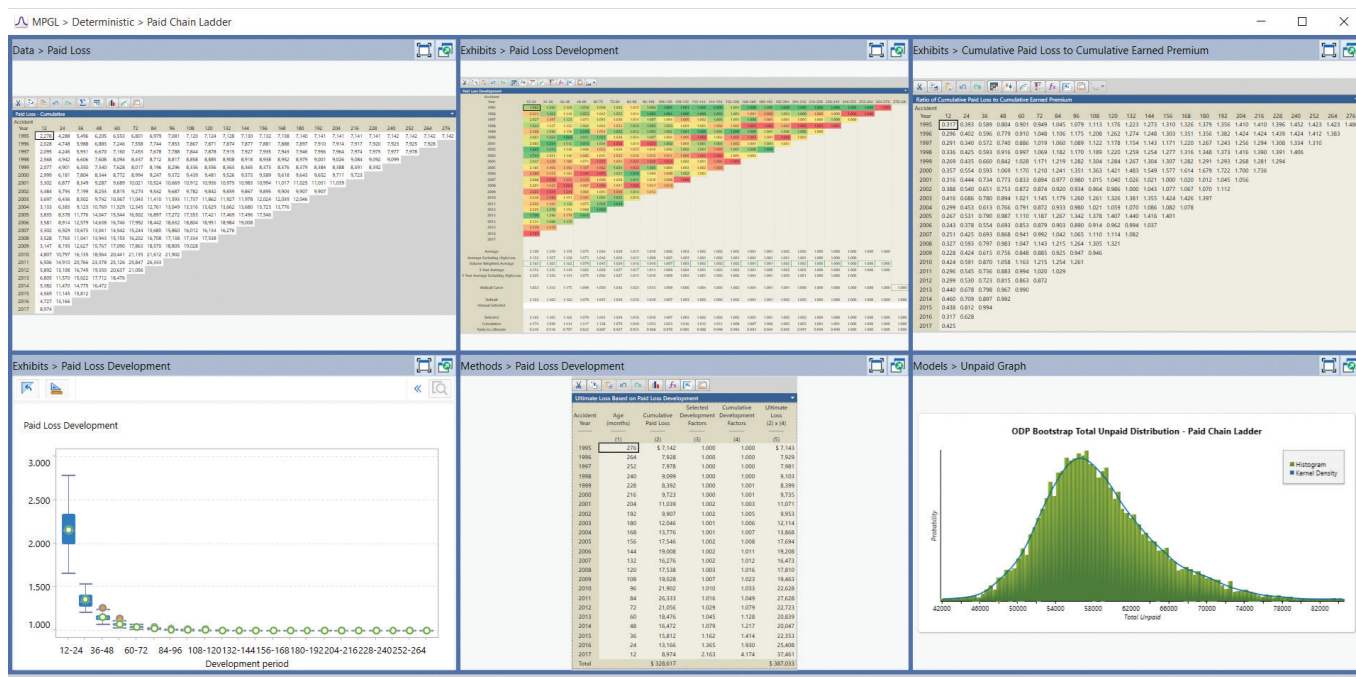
MPGL > Deterministic > Paid Chain Ladder

Data > Paid Loss

Paid Loss - Cumulative

Exhibits > Paid Loss Development

Paid Loss Development

Exhibits > Cumulative Paid Loss to Cumulative Earned Premium

Ratio of Cumulative Paid Loss to Cumulative Earned Premium

| Accident Year | 12 | 24 | 36 | 48 | 60 | 72 | 84 | 96 | 108 | 120 | 132 | 144 | 156 | 168 | 180 | 192 | 204 | 216 | 228 | 240 | 252 | 264 |
|---|---|---|---|---|---|---|---|---|---|---|---|---|---|---|---|---|---|---|---|---|---|---|
| 1995 | 0.317 | 0.393 | 0.589 | 0.804 | 0.901 | 0.949 | 1.045 | 1.079 | 1.113 | 1.176 | 1.223 | 1.273 | 1.310 | 1.326 | 1.379 | 1.356 | 1.410 | 1.410 | 1.396 | 1.452 | 1.423 | 1.423 |
| 1996 | 0.296 | 0.402 | 0.596 | 0.779 | 0.910 | 1.048 | 1.106 | 1.175 | 1.208 | 1.262 | 1.274 | 1.248 | 1.303 | 1.351 | 1.356 | 1.382 | 1.424 | 1.424 | 1.439 | 1.424 | 1.412 | 1.383 |
| 1997 | 0.291 | 0.340 | 0.572 | 0.740 | 0.886 | 1.019 | 1.060 | 1.089 | 1.122 | 1.178 | 1.154 | 1.143 | 1.171 | 1.220 | 1.267 | 1.243 | 1.256 | 1.294 | 1.308 | 1.334 | 1.310 | |
| 1998 | 0.336 | 0.425 | 0.593 | 0.810 | 0.997 | 1.069 | 1.182 | 1.170 | 1.189 | 1.220 | 1.259 | 1.254 | 1.277 | 1.316 | 1.348 | 1.373 | 1.416 | 1.390 | 1.391 | 1.406 | | |
| 1999 | 0.269 | 0.435 | 0.660 | 0.842 | 1.028 | 1.171 | 1.219 | 1.282 | 1.304 | 1.284 | 1.267 | 1.304 | 1.307 | 1.282 | 1.291 | 1.293 | 1.268 | 1.281 | 1.294 | | | |
| 2000 | 0.357 | 0.554 | 0.593 | 1.068 | 1.170 | 1.210 | 1.241 | 1.351 | 1.363 | 1.421 | 1.463 | 1.549 | 1.577 | 1.614 | 1.679 | 1.722 | 1.700 | 1.736 | | | | |
| 2001 | 0.316 | 0.444 | 0.734 | 0.773 | 0.833 | 0.894 | 0.977 | 0.980 | 1.015 | 1.040 | 1.026 | 1.021 | 1.000 | 1.020 | 1.012 | 1.045 | 1.056 | | | | | |
| 2002 | 0.388 | 0.540 | 0.651 | 0.753 | 0.872 | 0.874 | 0.920 | 0.934 | 0.964 | 0.986 | 1.000 | 1.043 | 1.077 | 1.067 | 1.070 | 1.112 | | | | | | |
| 2003 | 0.416 | 0.686 | 0.780 | 0.894 | 1.021 | 1.145 | 1.179 | 1.260 | 1.261 | 1.326 | 1.381 | 1.355 | 1.424 | 1.426 | 1.397 | | | | | | | |
| 2004 | 0.299 | 0.453 | 0.613 | 0.766 | 0.791 | 0.872 | 0.933 | 0.980 | 1.021 | 1.059 | 1.070 | 1.086 | 1.082 | 1.078 | | | | | | | | |
| 2005 | 0.267 | 0.531 | 0.790 | 0.987 | 1.110 | 1.187 | 1.267 | 1.342 | 1.378 | 1.407 | 1.440 | 1.416 | 1.401 | | | | | | | | | |
| 2006 | 0.243 | 0.378 | 0.554 | 0.693 | 0.853 | 0.879 | 0.903 | 0.890 | 0.914 | 0.962 | 0.994 | 1.037 | | | | | | | | | | |
| 2007 | 0.251 | 0.425 | 0.693 | 0.868 | 0.941 | 0.992 | 1.042 | 1.065 | 1.110 | 1.114 | 1.082 | | | | | | | | | | | |
| 2008 | 0.327 | 0.593 | 0.797 | 0.983 | 1.047 | 1.143 | 1.215 | 1.264 | 1.305 | 1.321 | | | | | | | | | | | | |
| 2009 | 0.228 | 0.424 | 0.615 | 0.756 | 0.848 | 0.885 | 0.925 | 0.947 | 0.946 | | | | | | | | | | | | | |
| 2010 | 0.424 | 0.561 | 0.870 | 1.058 | 1.163 | 1.215 | 1.254 | 1.261 | | | | | | | | | | | | | | |
| 2011 | 0.296 | 0.545 | 0.736 | 0.883 | 0.994 | 1.020 | 1.029 | | | | | | | | | | | | | | | |
| 2012 | 0.299 | 0.530 | 0.723 | 0.815 | 0.863 | 0.872 | | | | | | | | | | | | | | | | |
| 2013 | 0.440 | 0.678 | 0.798 | 0.967 | 0.990 | | | | | | | | | | | | | | | | | |
| 2014 | 0.460 | 0.709 | 0.897 | 0.992 | | | | | | | | | | | | | | | | | | |
| 2015 | 0.438 | 0.812 | 0.994 | | | | | | | | | | | | | | | | | | | |
| 2016 | 0.317 | 0.628 | | | | | | | | | | | | | | | | | | | | |
| 2017 | 0.425 | | | | | | | | | | | | | | | | | | | | | |

Exhibits > Paid Loss Development

Paid Loss Development

3.000
2.500
2.000
1.500
1.000

12-24 36-48 60-72 84-96 108-120132-144156-168180-192204-216228-240252-264
Development period

Methods > Paid Loss Development

Ultimate Loss Based on Paid Loss Development

| Accident Year | Age (months) | Cumulative Paid Loss | Selected Development Factors | Cumulative Development Factors | Ultimate Loss (2) x (4) |
|---|---|---|---|---|---|
| | (1) | (2) | (3) | (4) | (5) |
| 1995 | 276 | $ 7,142 | 1.000 | 1.000 | $ 7,143 |
| 1996 | 264 | 7,928 | 1.000 | 1.000 | 7,929 |
| 1997 | 252 | 7,978 | 1.000 | 1.000 | 7,981 |
| 1998 | 240 | 9,099 | 1.000 | 1.000 | 9,103 |
| 1999 | 228 | 8,392 | 1.000 | 1.001 | 8,399 |
| 2000 | 216 | 9,723 | 1.000 | 1.001 | 9,735 |
| 2001 | 204 | 11,039 | 1.002 | 1.003 | 11,071 |
| 2002 | 192 | 9,907 | 1.002 | 1.005 | 9,953 |
| 2003 | 180 | 12,046 | 1.001 | 1.006 | 12,114 |
| 2004 | 168 | 13,776 | 1.001 | 1.007 | 13,868 |
| 2005 | 156 | 17,546 | 1.002 | 1.008 | 17,694 |
| 2006 | 144 | 19,008 | 1.002 | 1.011 | 19,208 |
| 2007 | 132 | 16,276 | 1.002 | 1.012 | 16,473 |
| 2008 | 120 | 17,538 | 1.003 | 1.016 | 17,810 |
| 2009 | 108 | 19,028 | 1.007 | 1.023 | 18,463 |
| 2010 | 96 | 21,902 | 1.010 | 1.033 | 22,628 |
| 2011 | 84 | 26,533 | 1.016 | 1.049 | 27,628 |
| 2012 | 72 | 21,056 | 1.029 | 1.079 | 22,723 |
| 2013 | 60 | 18,476 | 1.045 | 1.128 | 20,839 |
| 2014 | 48 | 16,472 | 1.079 | 1.217 | 20,047 |
| 2015 | 36 | 15,812 | 1.162 | 1.414 | 22,353 |
| 2016 | 24 | 13,166 | 1.365 | 1.930 | 25,408 |
| 2017 | 12 | 8,974 | 2.163 | 4.174 | 37,461 |
| Total | | $ 328,617 | | | $ 387,033 |

Models > Unpaid Graph

ODP Bootstrap Total Unpaid Distribution - Paid Chain Ladder

Histogram
Kernel Density

Probability

42000 46000 50000 54000 58000 62000 66000 70000 74000 78000 82000
Total Unpaid